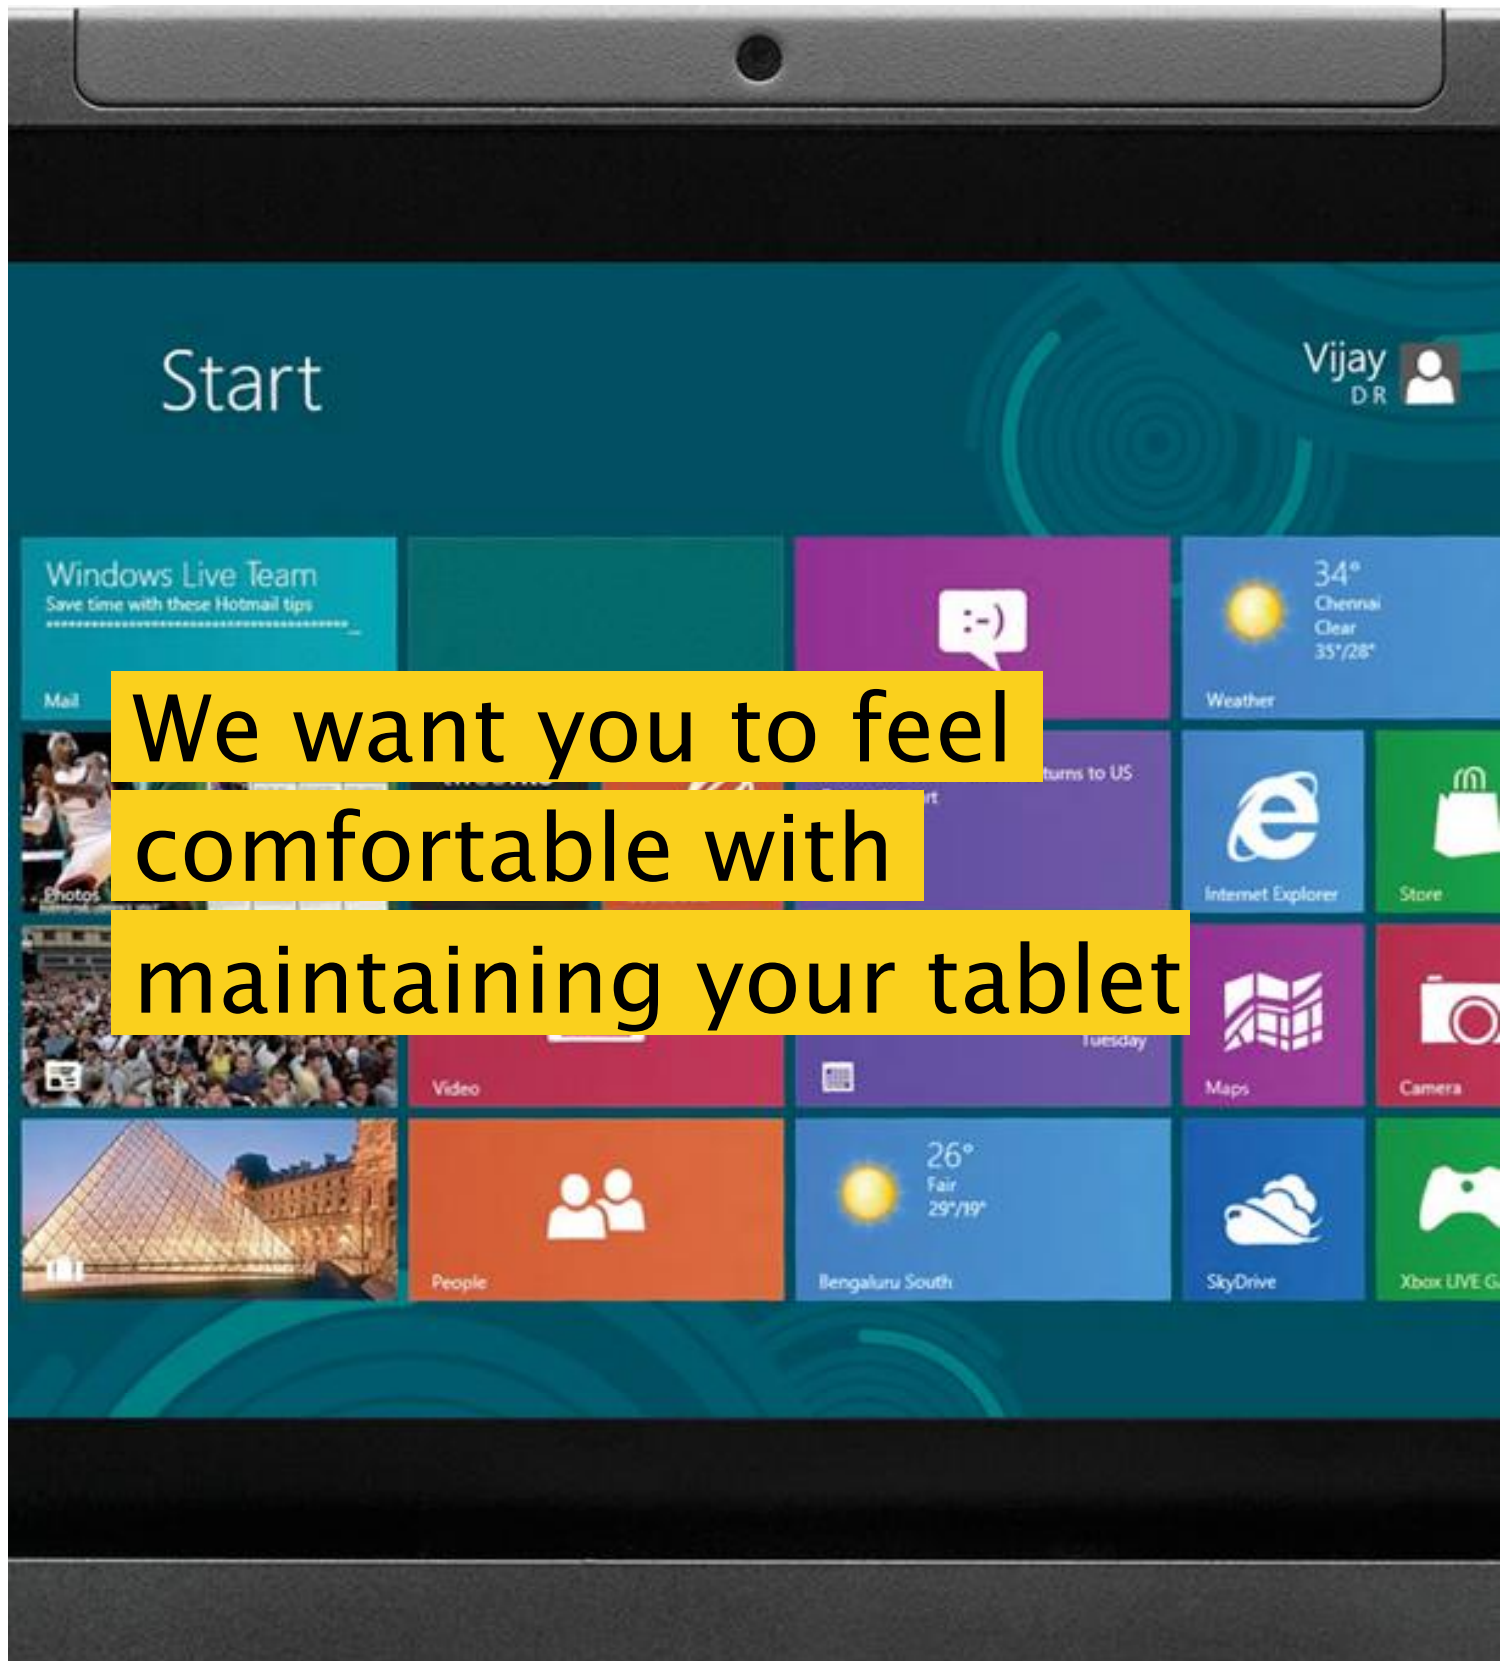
Start

Vijay
DR

Windows Live Team
Save time with these Hotmail tips

Mail

:-)

34°
Chennai
Clear
35°/28°
Weather

We want you to feel comfortable with maintaining your tablet

turns to US

Photos

Internet Explorer

Store

Video

Tuesday

Maps

Camera

People

26°
Fair
29°/19°
Bengaluru South

SkyDrive

Xbox LIVE G